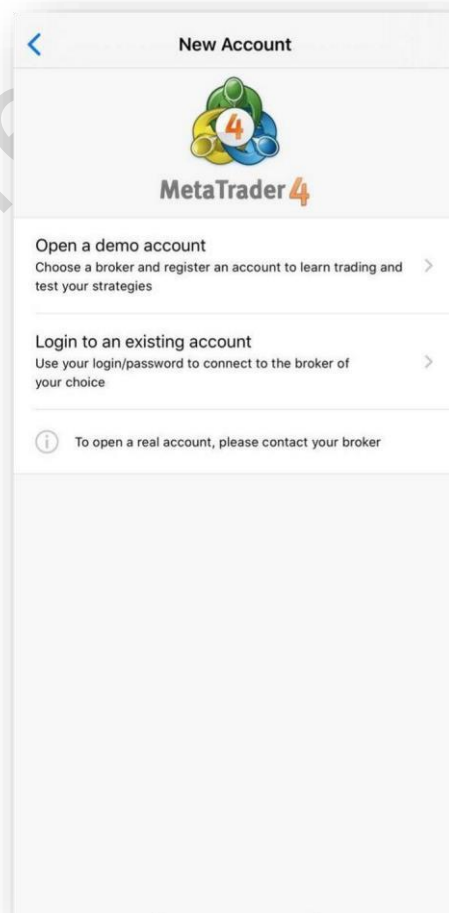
New Account

4

MetaTrader 4

Open a demo account
Choose a broker and register an account to learn trading and test your strategies

Login to an existing account
Use your login/password to connect to the broker of your choice

To open a real account, please contact your broker